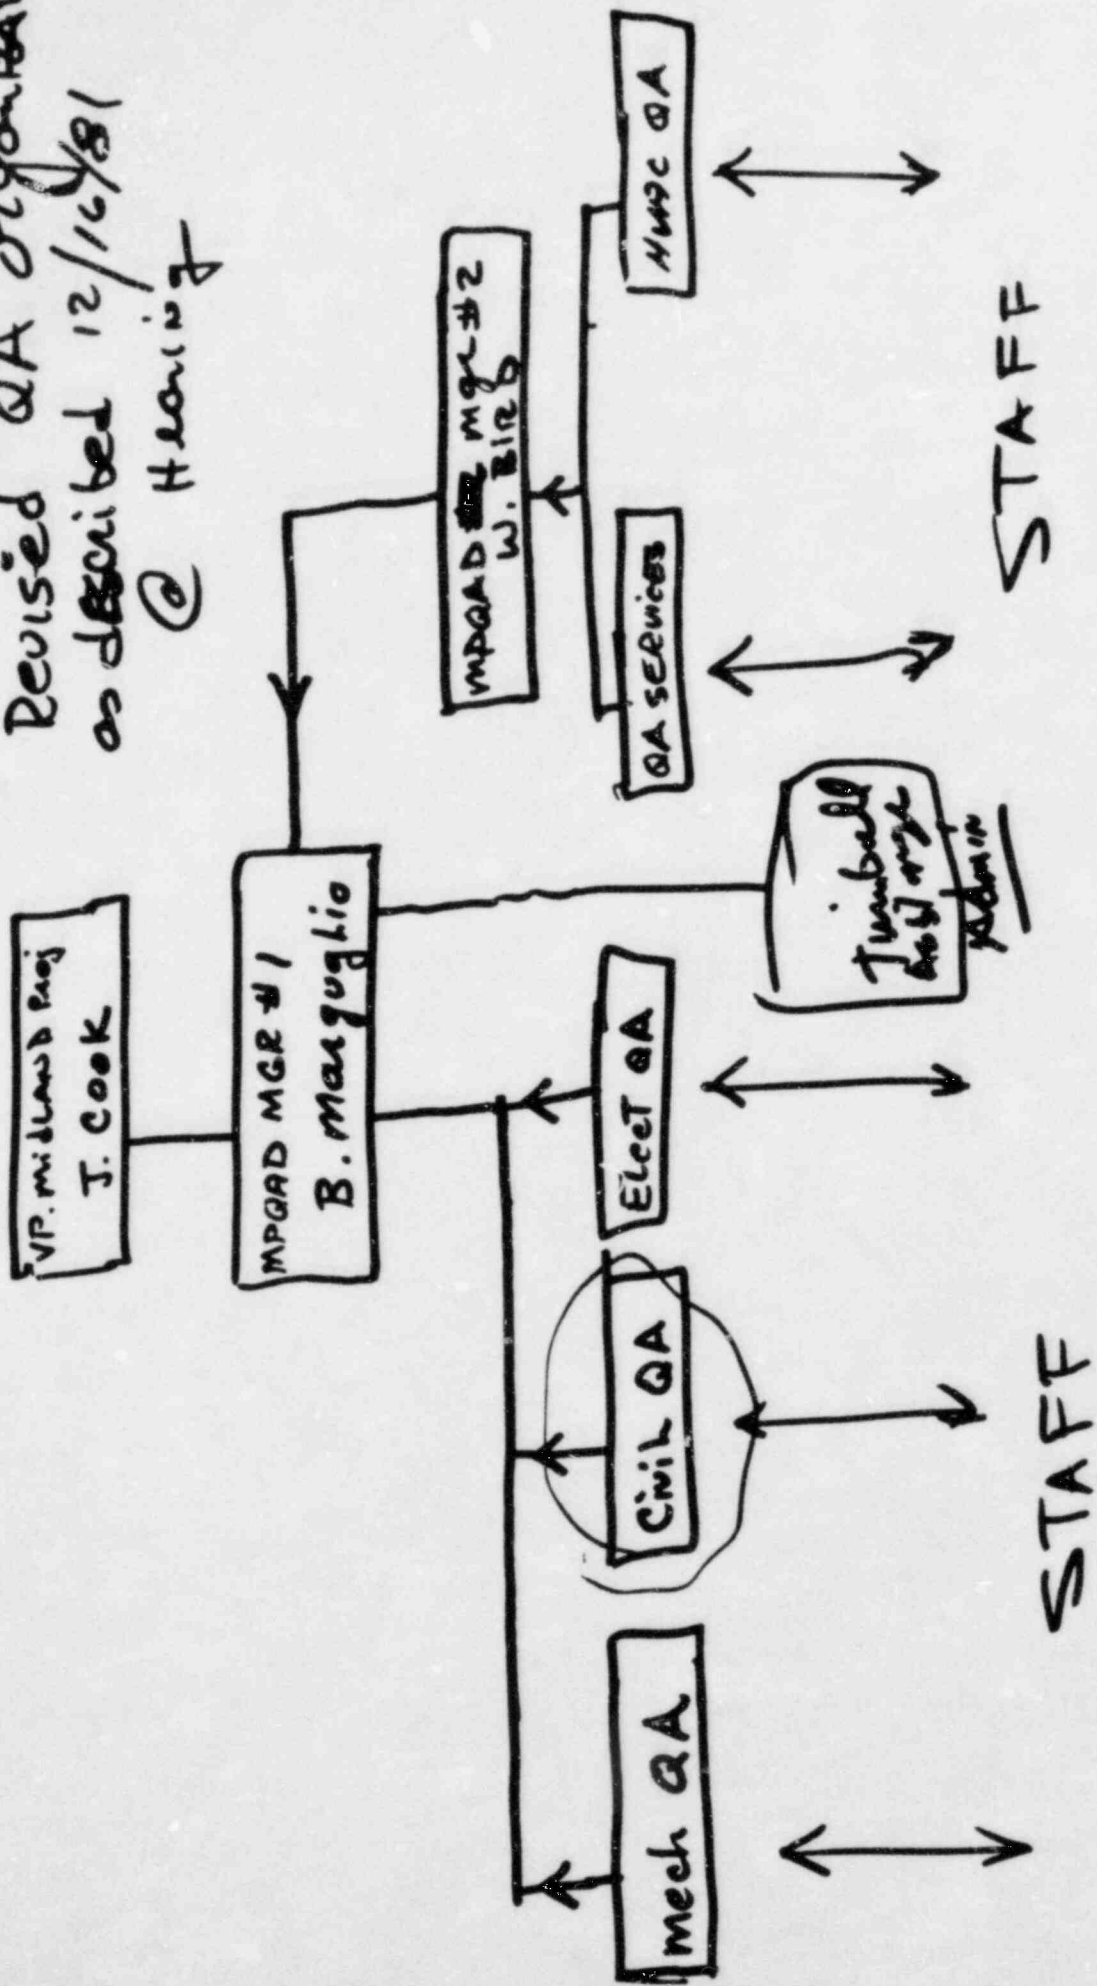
Revised QA Organization as described 12/16/81 @ Hearing

VP. Midland Proj
J. Cook

MPQAD MGR #1
B. Marguglio

MPQAD MGR #2
W. Bird

Mech QA

Civil QA

Elect QA

Turnbull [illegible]
Admin

QA Services

HVAC QA

STAFF

STAFF